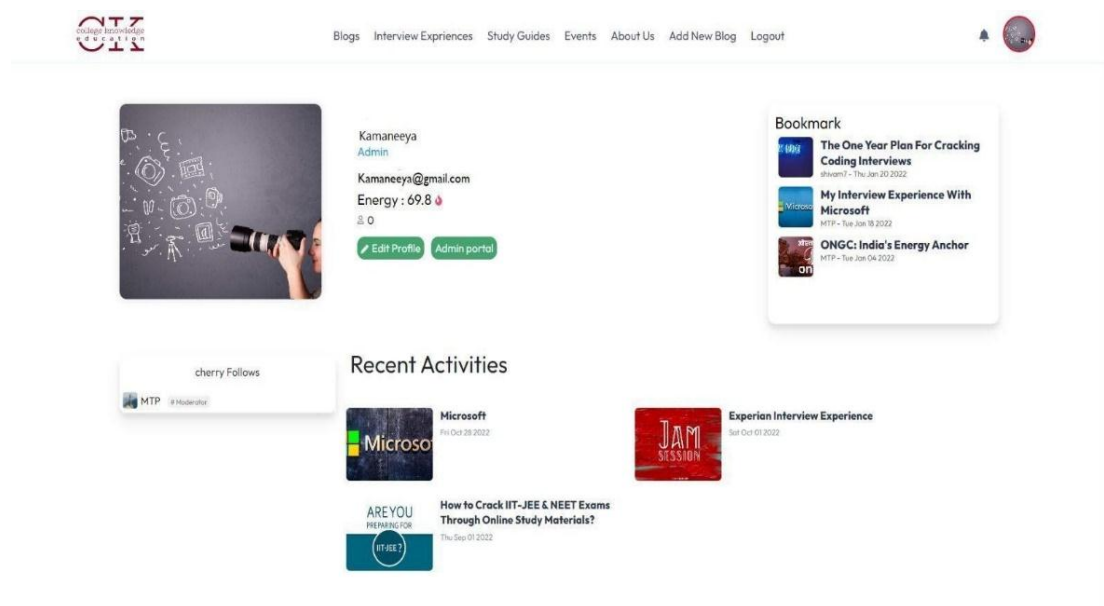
CIK
college knowledge education

Blogs Interview Expriences Study Guides Events About Us Add New Blog Logout

Kamaneeya
Admin
Kamaneeya@gmail.com
Energy : 69.8
0
Edit Profile Admin portal

Bookmark
The One Year Plan For Cracking Coding Interviews
shivam7 - Thu Jan 20 2022
My Interview Experience With Microsoft
MTP - Tue Jan 18 2022
ONGC: India's Energy Anchor
MTP - Tue Jan 04 2022

cherry Follows
MTP # Moderator

Recent Activities

Microsoft
Microsoft
Fri Oct 28 2022

JAM SESSION
Experian Interview Experience
Sat Oct 01 2022

ARE YOU PREPARING FOR IIT-JEE?
How to Crack IIT-JEE & NEET Exams Through Online Study Materials?
Thu Sep 01 2022